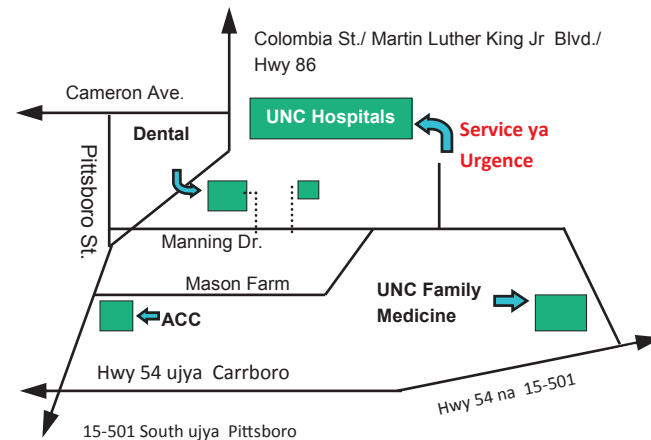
Colombia St./ Martin Luther King Jr Blvd./ Hwy 86

Cameron Ave.

Dental

UNC Hospitals

Service ya Urgence

Pittsboro St.

Manning Dr.

Mason Farm

UNC Family Medicine

ACC

Hwy 54 ujya Carrboro

Hwy 54 na 15-501

15-501 South ujya Pittsboro